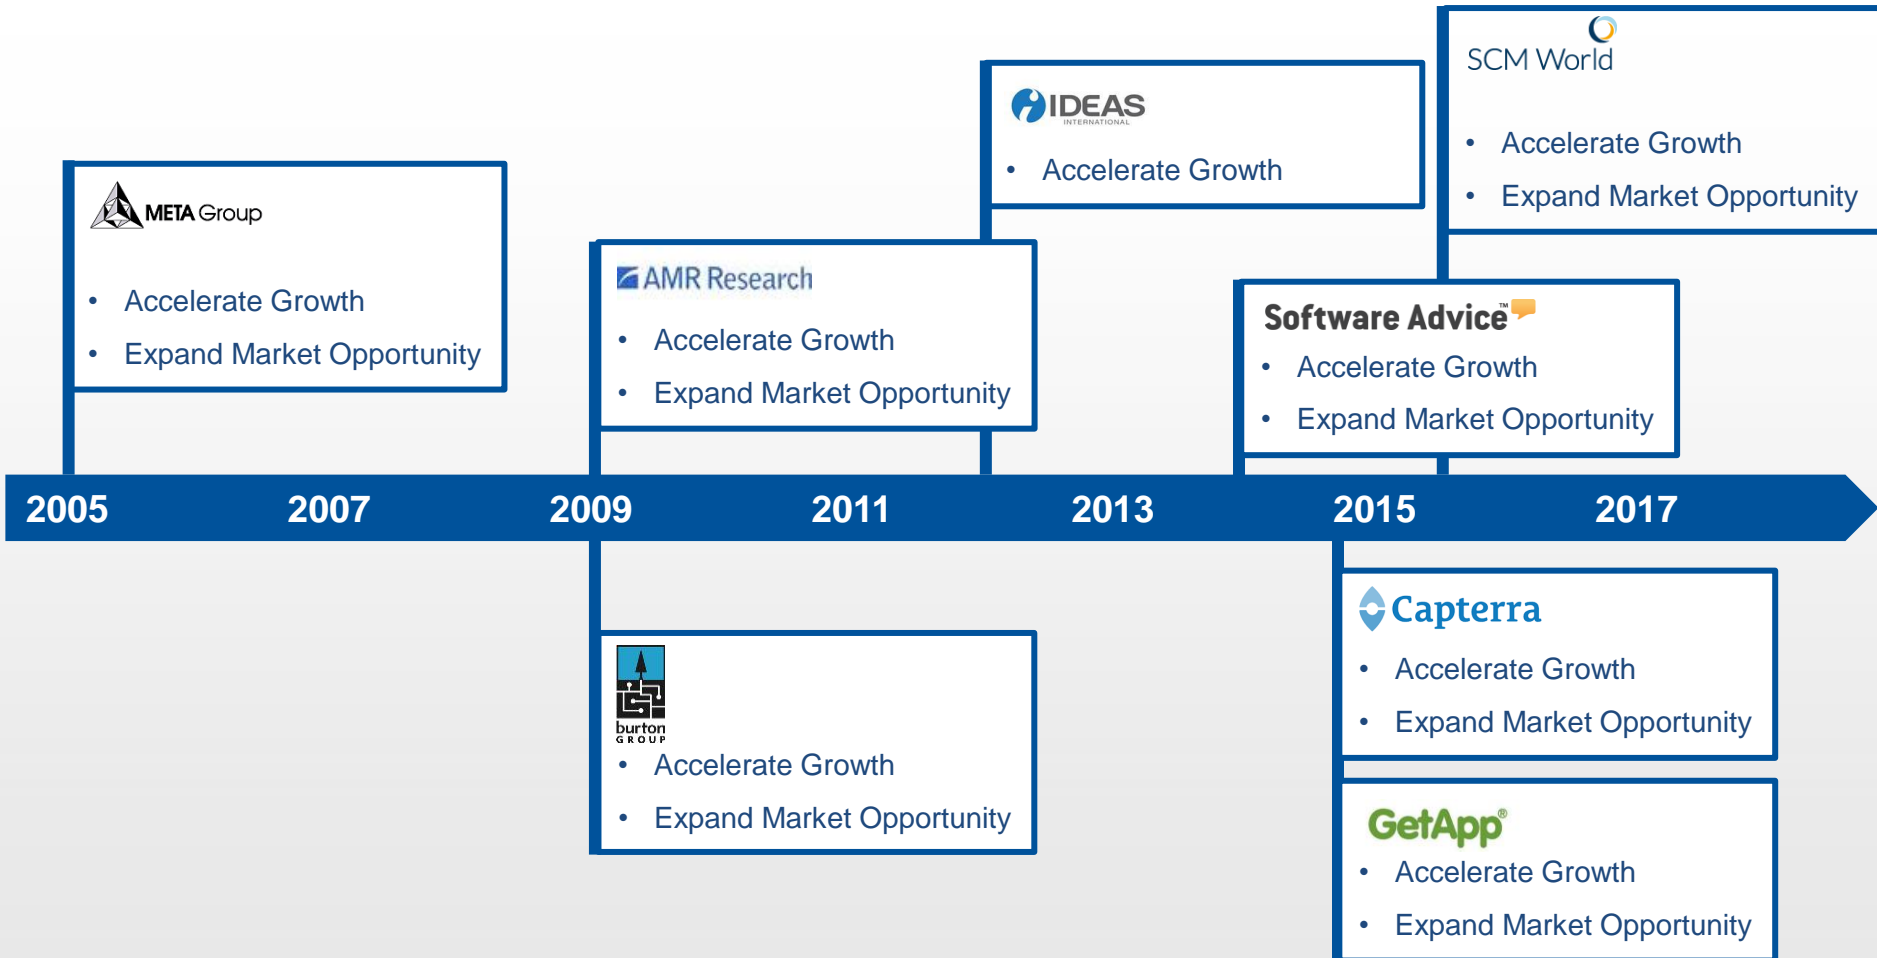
META Group

- Accelerate Growth
- Expand Market Opportunity

AMR Research

- Accelerate Growth
- Expand Market Opportunity

IDEAS INTERNATIONAL

- Accelerate Growth

SCM World

- Accelerate Growth
- Expand Market Opportunity

Software Advice™

- Accelerate Growth
- Expand Market Opportunity

2005 2007 2009 2011 2013 2015 2017

burton GROUP

- Accelerate Growth
- Expand Market Opportunity

Capterra

- Accelerate Growth
- Expand Market Opportunity

GetApp®

- Accelerate Growth
- Expand Market Opportunity